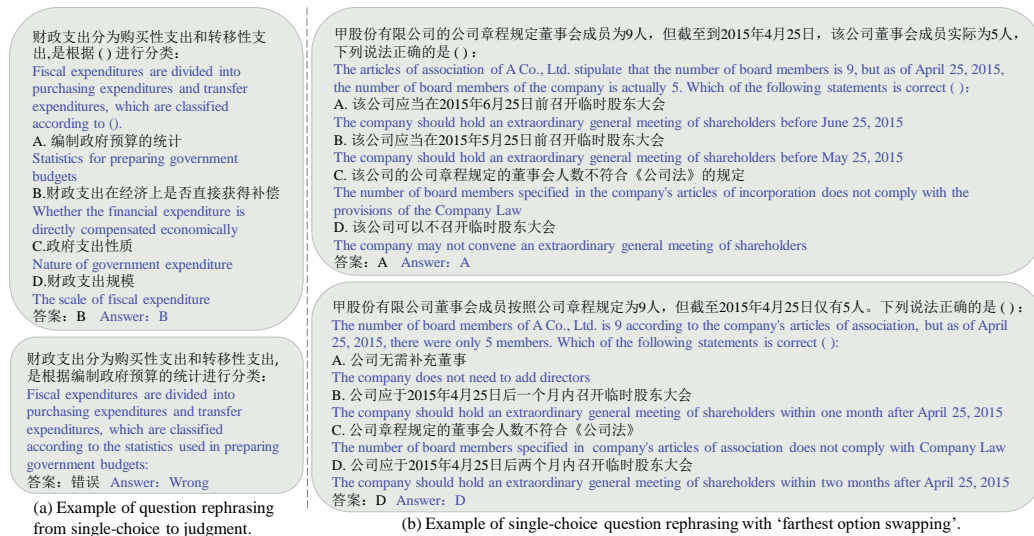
财政支出分为购买性支出和转移性支出,是根据 ( ) 进行分类：
Fiscal expenditures are divided into purchasing expenditures and transfer expenditures, which are classified according to ().
A. 编制政府预算的统计
Statistics for preparing government budgets
B.财政支出在经济上是否直接获得补偿
Whether the financial expenditure is directly compensated economically
C.政府支出性质
Nature of government expenditure
D.财政支出规模
The scale of fiscal expenditure
答案：B Answer：B

财政支出分为购买性支出和转移性支出,是根据编制政府预算的统计进行分类：
Fiscal expenditures are divided into purchasing expenditures and transfer expenditures, which are classified according to the statistics used in preparing government budgets:
答案：错误 Answer：Wrong

(a) Example of question rephrasing from single-choice to judgment.

甲股份有限公司的公司章程规定董事会成员为9人，但截至到2015年4月25日，该公司董事会成员实际为5人，下列说法正确的是 ( )：
The articles of association of A Co., Ltd. stipulate that the number of board members is 9, but as of April 25, 2015, the number of board members of the company is actually 5. Which of the following statements is correct ( )：
A. 该公司应当在2015年6月25日前召开临时股东大会
The company should hold an extraordinary general meeting of shareholders before June 25, 2015
B. 该公司应当在2015年5月25日前召开临时股东大会
The company should hold an extraordinary general meeting of shareholders before May 25, 2015
C. 该公司的公司章程规定的董事会人数不符合《公司法》的规定
The number of board members specified in the company's articles of incorporation does not comply with the provisions of the Company Law
D. 该公司可以不召开临时股东大会
The company may not convene an extraordinary general meeting of shareholders
答案：A Answer：A

甲股份有限公司董事会成员按照公司章程规定为9人，但截至2015年4月25日仅有5人。下列说法正确的是 ( )：
The number of board members of A Co., Ltd. is 9 according to the company's articles of association, but as of April 25, 2015, there were only 5 members. Which of the following statements is correct ( ):
A. 公司无需补充董事
The company does not need to add directors
B. 公司应于2015年4月25日后一个月内召开临时股东大会
The company should hold an extraordinary general meeting of shareholders within one month after April 25, 2015
C. 公司章程规定的董事会人数不符合《公司法》
The number of board members specified in company's articles of association does not comply with Company Law
D. 公司应于2015年4月25日后两个月内召开临时股东大会
The company should hold an extraordinary general meeting of shareholders within two months after April 25, 2015
答案：D Answer：D

(b) Example of single-choice question rephrasing with ‘farthest option swapping’.